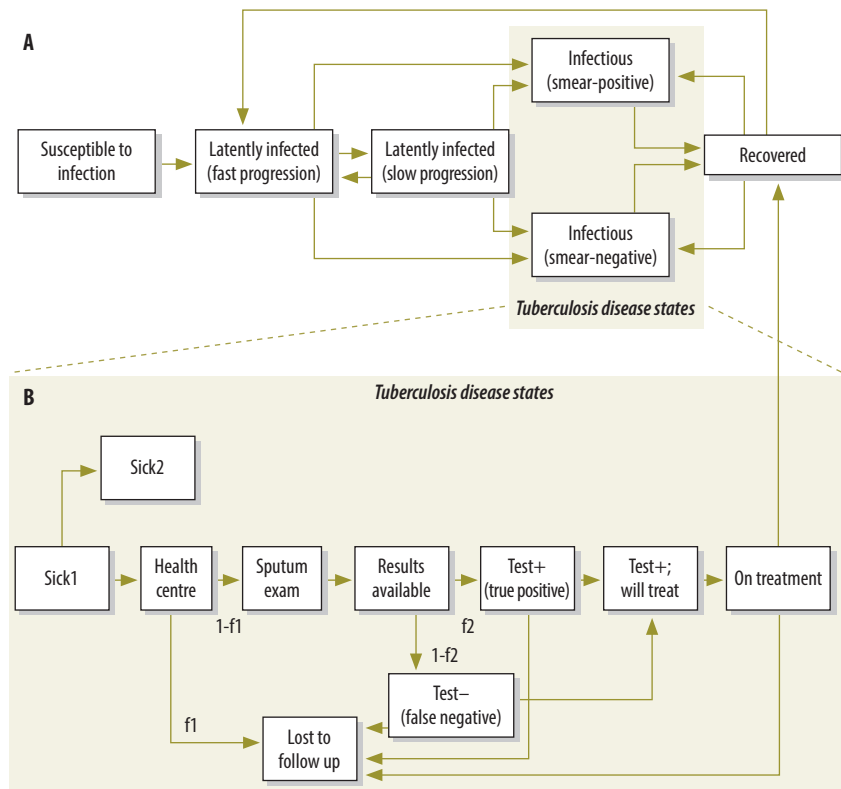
A

Susceptible to infection

Latently infected (fast progression)

Latently infected (slow progression)

Infectious (smear-positive)

Infectious (smear-negative)

Recovered

Tuberculosis disease states

B

Tuberculosis disease states

Sick2

Sick1

Health centre

Sputum exam

Results available

Test+ (true positive)

Test+; will treat

On treatment

1-f1

f2

1-f2

Test– (false negative)

f1

Lost to follow up